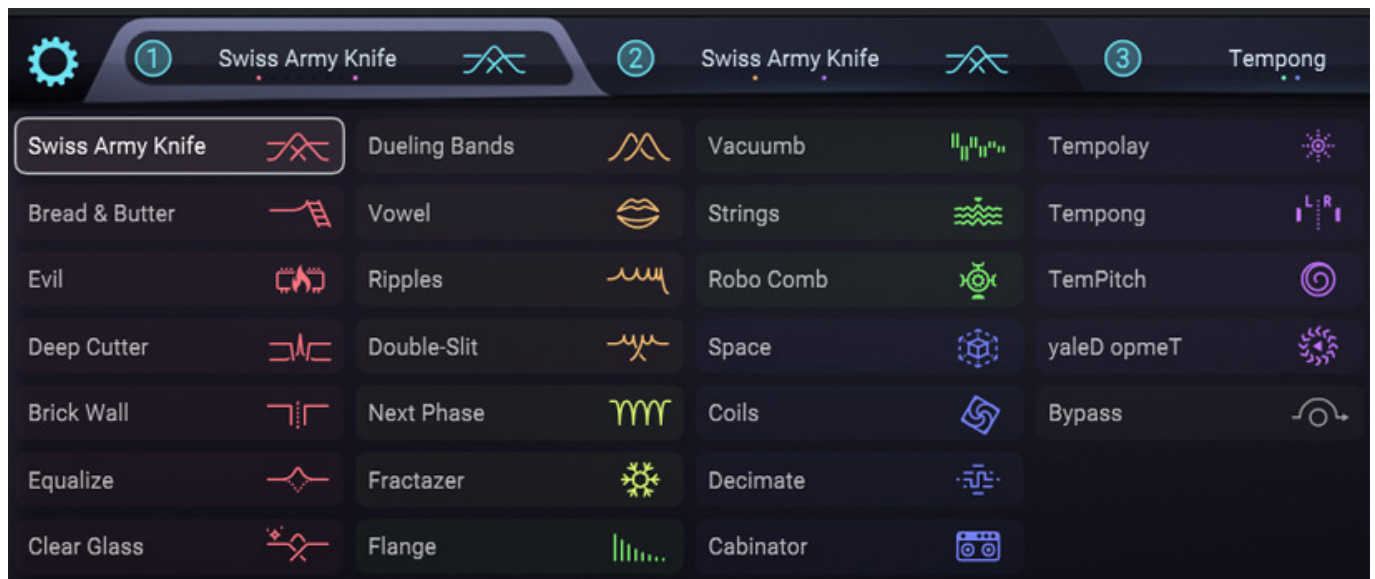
1 Swiss Army Knife
2 Swiss Army Knife
3 Tempong

Swiss Army Knife
Bread & Butter
Evil
Deep Cutter
Brick Wall
Equalize
Clear Glass

Dueling Bands
Vowel
Ripples
Double-Slit
Next Phase
Fractazer
Flange

Vacuumb
Strings
Robo Comb
Space
Coils
Decimate
Cabinator

Tempolay
Tempong
TemPitch
yaleD opmeT
Bypass

L R